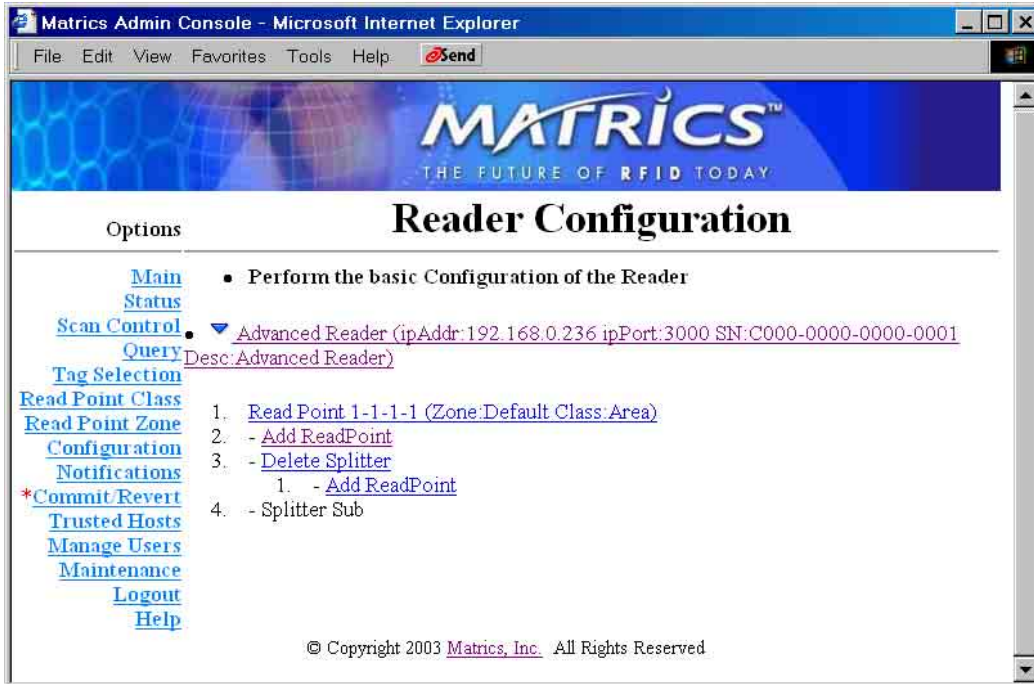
Matrics Admin Console - Microsoft Internet Explorer

File Edit View Favorites Tools Help Send

MATRICS™
THE FUTURE OF RFID TODAY

Options

Reader Configuration

Main
Status
Scan Control
Query
Tag Selection
Read Point Class
Read Point Zone
Configuration
Notifications
*Commit/Revert
Trusted Hosts
Manage Users
Maintenance
Logout
Help

• Perform the basic Configuration of the Reader

• Advanced Reader (ipAddr:192.168.0.236 ipPort:3000 SN:C000-0000-0000-0001 Desc:Advanced Reader)

1. Read Point 1-1-1-1 (Zone:Default Class:Area)
2. - Add ReadPoint
3. - Delete Splitter
 1. - Add ReadPoint
4. - Splitter Sub

© Copyright 2003 Matrics, Inc. All Rights Reserved